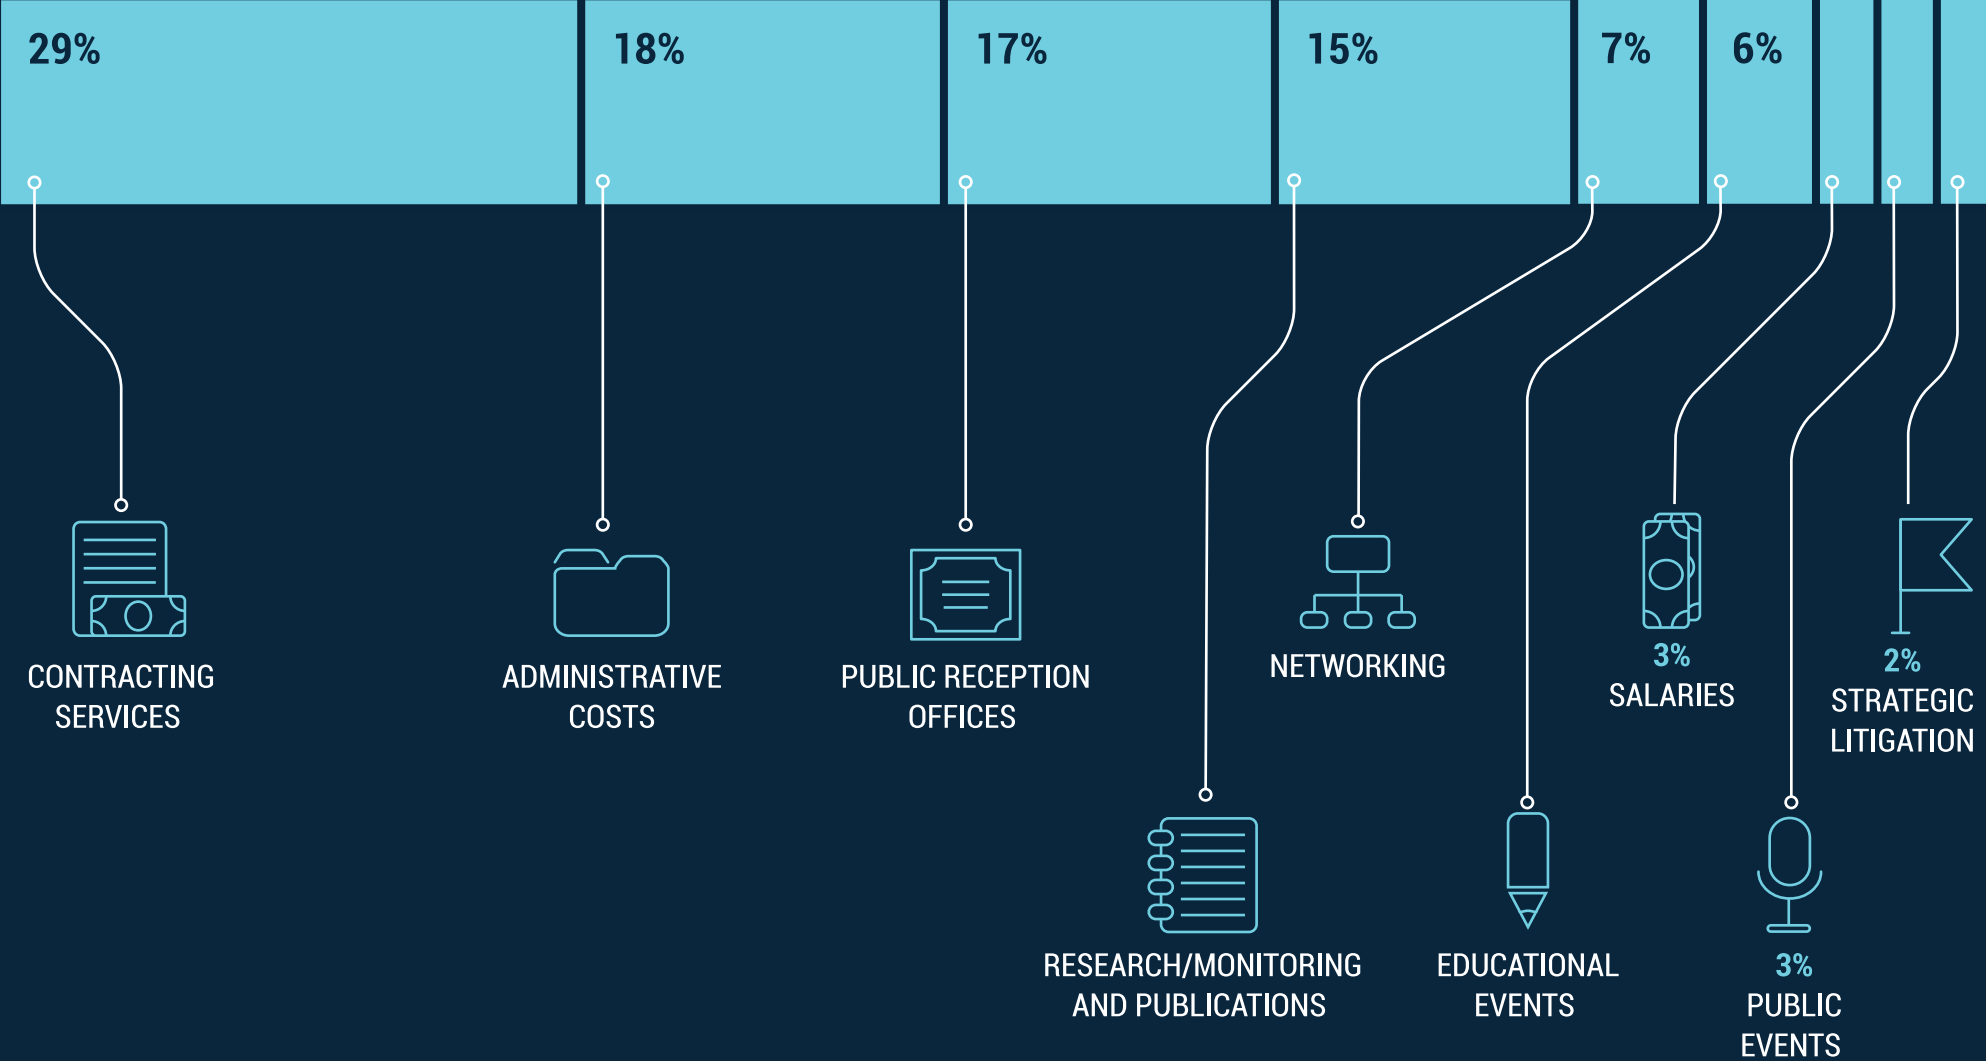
29%

18%

17%

15%

7%

6%

CONTRACTING SERVICES

ADMINISTRATIVE COSTS

PUBLIC RECEPTION OFFICES

NETWORKING

3%
SALARIES

2%
STRATEGIC LITIGATION

RESEARCH/MONITORING AND PUBLICATIONS

EDUCATIONAL EVENTS

3%
PUBLIC EVENTS